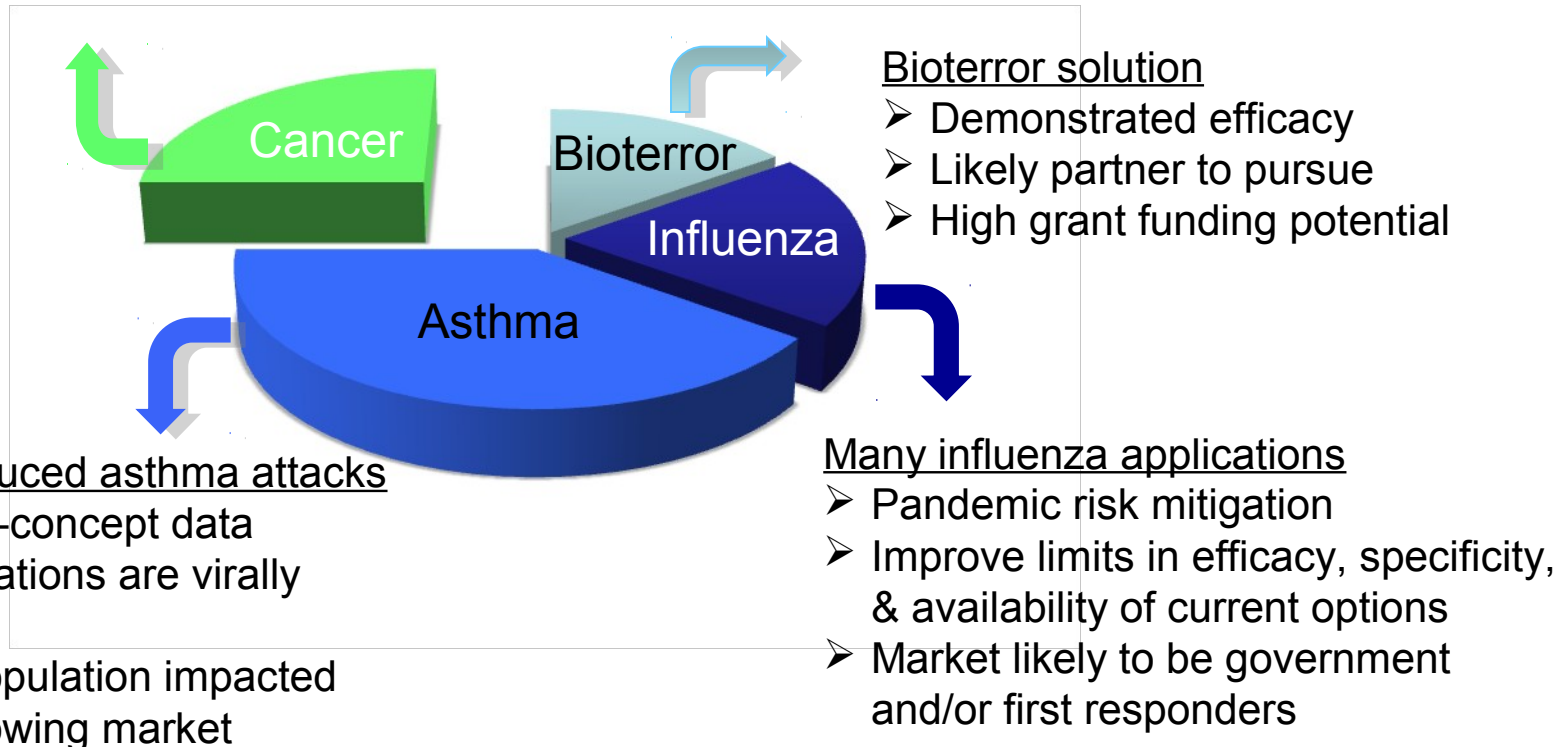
Cancer

Bioterror

Influenza

Asthma

Bioterror solution
- Demonstrated efficacy
- Likely partner to pursue
- High grant funding potential

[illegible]uced asthma attacks
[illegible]-concept data
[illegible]ations are virally
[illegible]
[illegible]opulation impacted
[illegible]owing market

Many influenza applications
- Pandemic risk mitigation
- Improve limits in efficacy, specificity, & availability of current options
- Market likely to be government and/or first responders